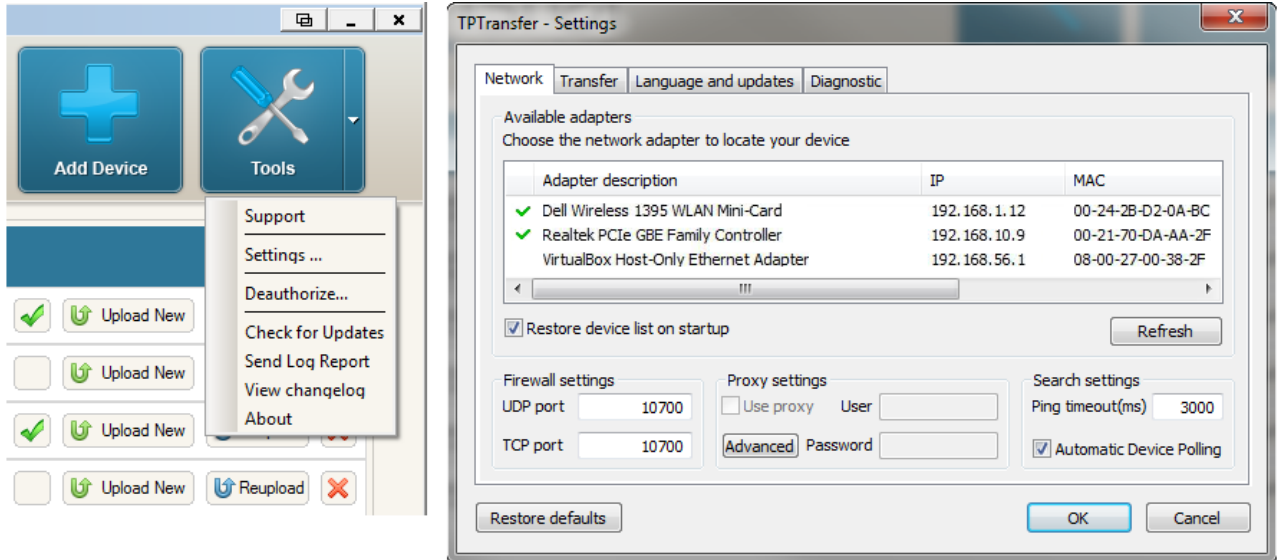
Add Device

Tools

Support
Settings ...
Deauthorize...
Check for Updates
Send Log Report
View changelog
About

Upload New
Upload New
Upload New
Upload New
Reupload

TPTransfer - Settings

Network | Transfer | Language and updates | Diagnostic

Available adapters
Choose the network adapter to locate your device

| Adapter description | IP | MAC |
|---|---|---|
| Dell Wireless 1395 WLAN Mini-Card | 192.168.1.12 | 00-24-2B-D2-0A-BC |
| Realtek PCIe GBE Family Controller | 192.168.10.9 | 00-21-70-DA-AA-2F |
| VirtualBox Host-Only Ethernet Adapter | 192.168.56.1 | 08-00-27-00-38-2F |

Restore device list on startup
Refresh

Firewall settings
UDP port 10700
TCP port 10700

Proxy settings
Use proxy User
Advanced Password

Search settings
Ping timeout(ms) 3000
Automatic Device Polling

Restore defaults
OK
Cancel